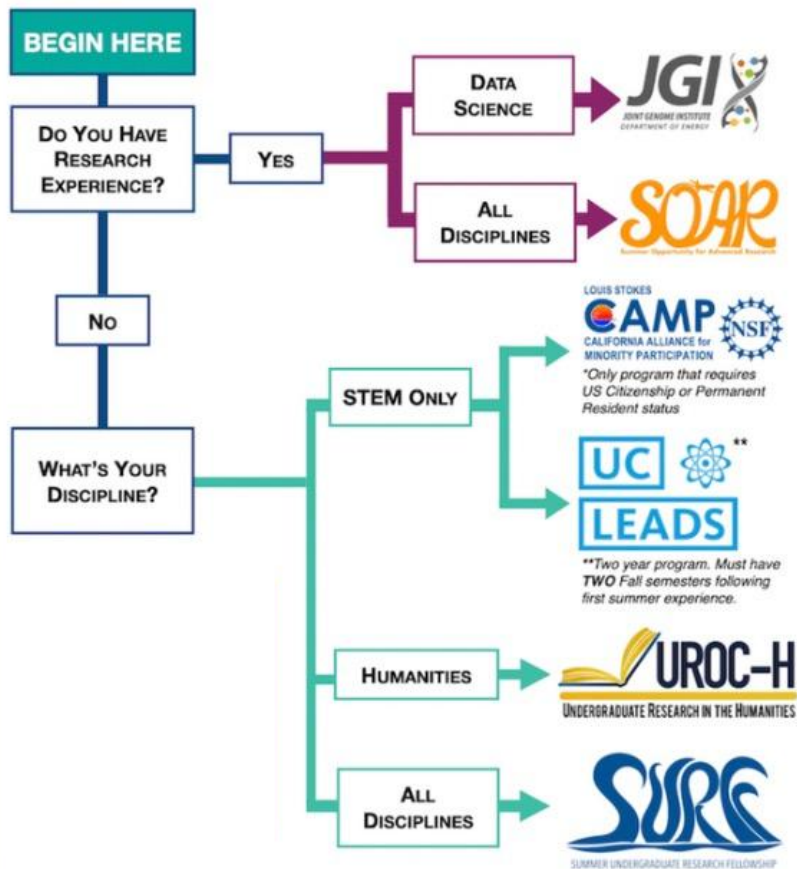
BEGIN HERE

Do You Have Research Experience?

Yes

Data Science

JGI
JOINT GENOME INSTITUTE
DEPARTMENT OF ENERGY

All Disciplines

SOAR
Summer Opportunity for Advanced Research

No

What's Your Discipline?

STEM Only

LOUIS STOKES
CAMP
CALIFORNIA ALLIANCE for MINORITY PARTICIPATION
NSF
*Only program that requires US Citizenship or Permanent Resident status

UC **
LEADS
**Two year program. Must have TWO Fall semesters following first summer experience.

Humanities

UROC-H
UNDERGRADUATE RESEARCH IN THE HUMANITIES

All Disciplines

SURF
SUMMER UNDERGRADUATE RESEARCH FELLOWSHIP